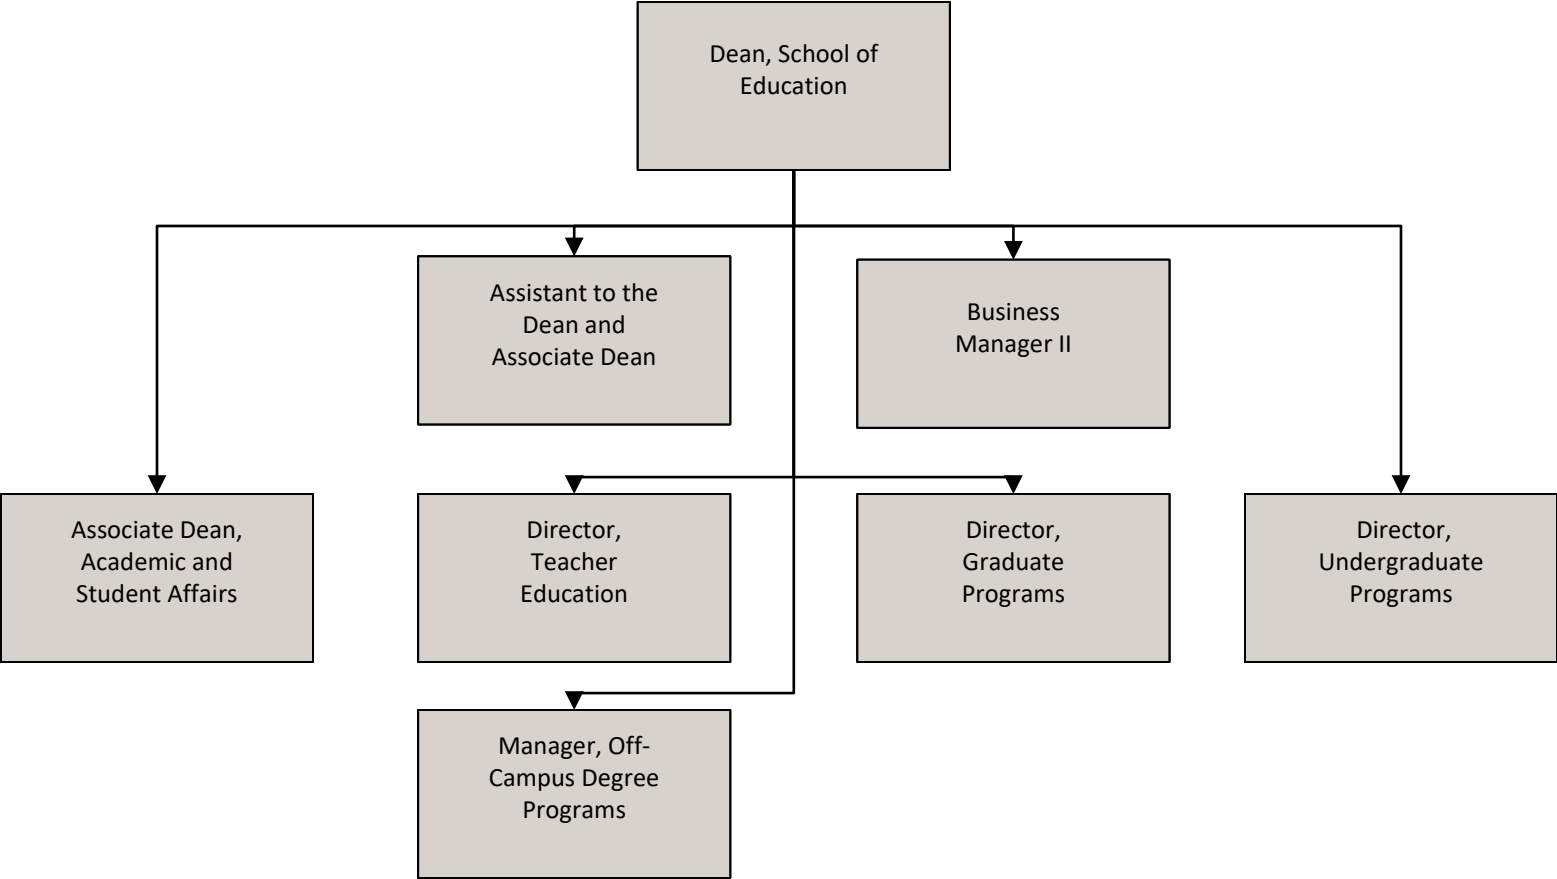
Dean, School of Education

Assistant to the Dean and Associate Dean

Business Manager II

Associate Dean, Academic and Student Affairs

Director, Teacher Education

Director, Graduate Programs

Director, Undergraduate Programs

Manager, Off-Campus Degree Programs